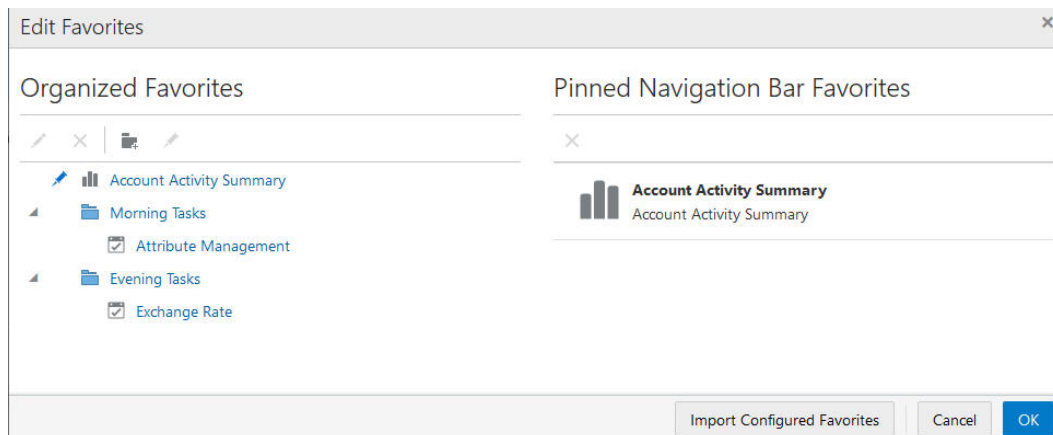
Edit Favorites

×

Organized Favorites

Account Activity Summary

Morning Tasks

Attribute Management

Evening Tasks

Exchange Rate

Pinned Navigation Bar Favorites

Account Activity Summary
Account Activity Summary

Import Configured Favorites

Cancel

OK